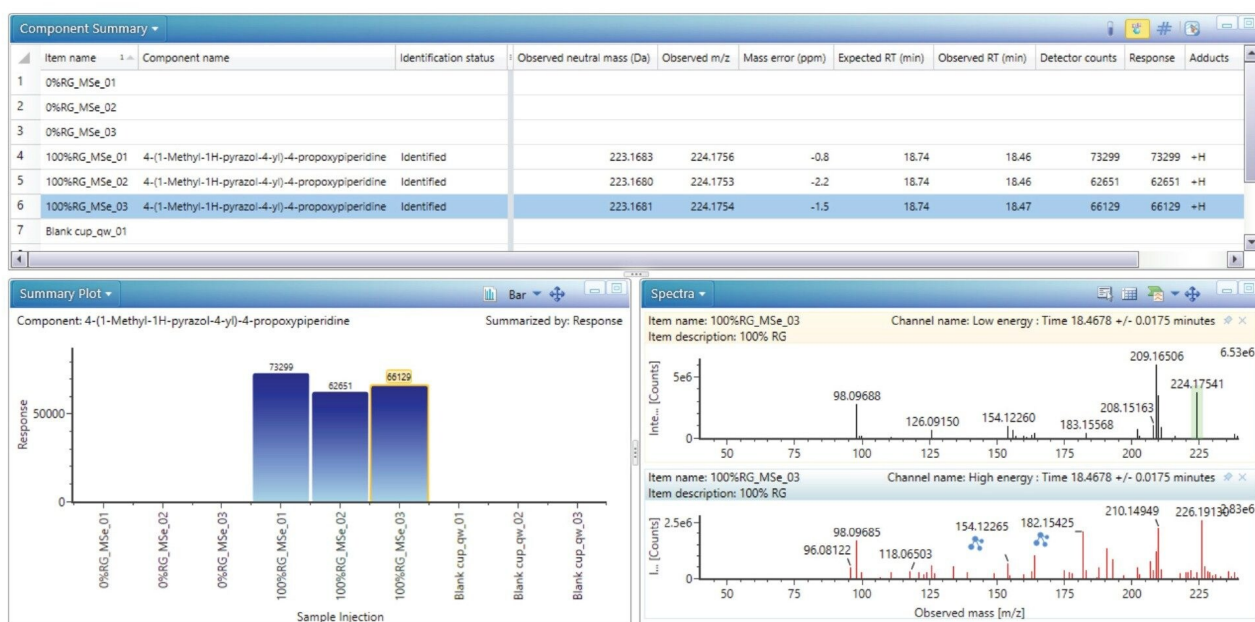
Component Summary ▾

| | Item name | Component name | Identification status | Observed neutral mass (Da) | Observed m/z | Mass error (ppm) | Expected RT (min) | Observed RT (min) | Detector counts | Response | Adducts |
|---|---|---|---|---|---|---|---|---|---|---|---|
| 1 | 0%RG_MSe_01 | | | | | | | | | | |
| 2 | 0%RG_MSe_02 | | | | | | | | | | |
| 3 | 0%RG_MSe_03 | | | | | | | | | | |
| 4 | 100%RG_MSe_01 | 4-(1-Methyl-1H-pyrazol-4-yl)-4-propoxypiperidine | Identified | 223.1683 | 224.1756 | -0.8 | 18.74 | 18.46 | 73299 | 73299 | +H |
| 5 | 100%RG_MSe_02 | 4-(1-Methyl-1H-pyrazol-4-yl)-4-propoxypiperidine | Identified | 223.1680 | 224.1753 | -2.2 | 18.74 | 18.46 | 62651 | 62651 | +H |
| 6 | 100%RG_MSe_03 | 4-(1-Methyl-1H-pyrazol-4-yl)-4-propoxypiperidine | Identified | 223.1681 | 224.1754 | -1.5 | 18.74 | 18.47 | 66129 | 66129 | +H |
| 7 | Blank cup_qw_01 | | | | | | | | | | |

Summary Plot ▾

Bar ▾

Component: 4-(1-Methyl-1H-pyrazol-4-yl)-4-propoxypiperidine

Summarized by: Response

Response

50000

0

73299

62651

66129

0%RG_MSe_01
0%RG_MSe_02
0%RG_MSe_03
100%RG_MSe_01
100%RG_MSe_02
100%RG_MSe_03
Blank cup_qw_01
Blank cup_qw_02
Blank cup_qw_03

Sample Injection

Spectra ▾

Item name: 100%RG_MSe_03
Channel name: Low energy : Time 18.4678 +/- 0.0175 minutes
Item description: 100% RG

Inte... [Counts]

5e6
0

6.53e6
209.16506
224.17541
98.09688
126.09150
154.12260
183.15568
208.15163

50 75 100 125 150 175 200 225

Item name: 100%RG_MSe_03
Channel name: High energy : Time 18.4678 +/- 0.0175 minutes
Item description: 100% RG

I... [Counts]

2.5e6
0

3.83e6
98.09685
96.08122
118.06503
154.12265
182.15425
210.14949
226.19130

50 75 100 125 150 175 200 225

Observed mass [m/z]